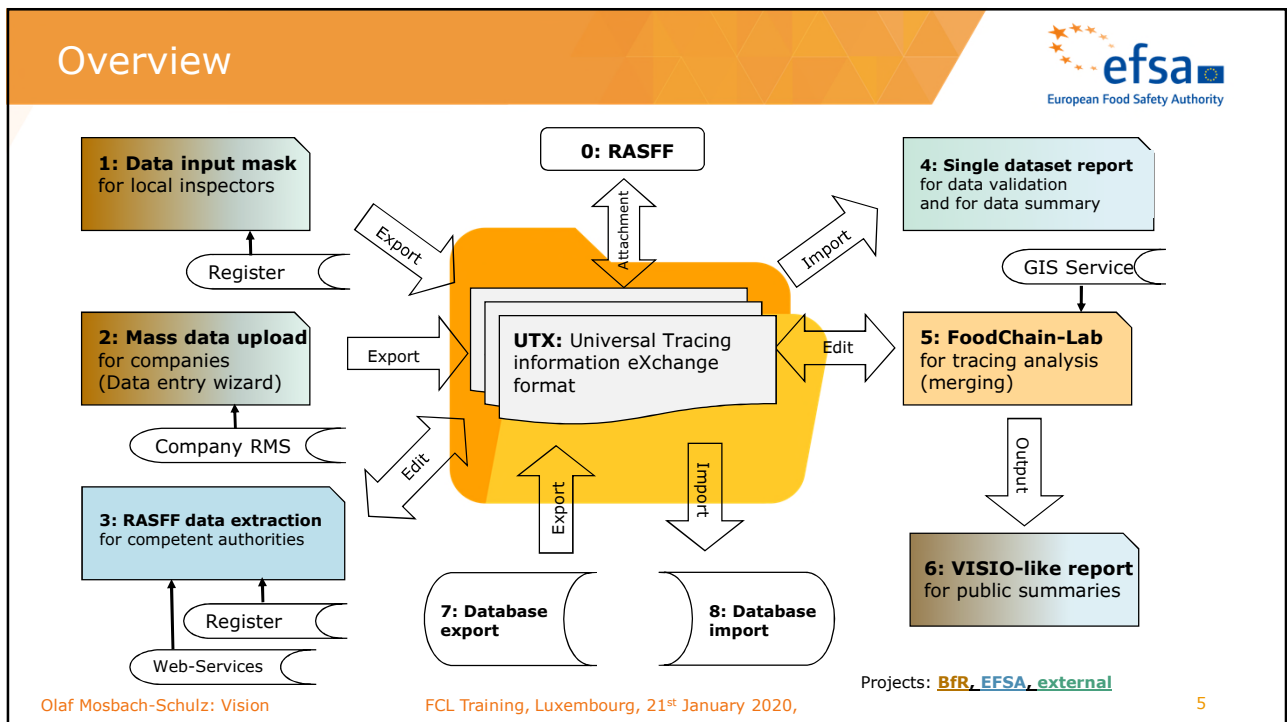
Overview

efsa
European Food Safety Authority

1: Data input mask
for local inspectors

Register

2: Mass data upload
for companies
(Data entry wizard)

Company RMS

3: RASFF data extraction
for competent authorities

Register

Web-Services

0: RASFF

Attachment

Export

Export

Edit

UTX: Universal Tracing information eXchange format

Export

Import

7: Database export

8: Database import

Import

Edit

4: Single dataset report
for data validation
and for data summary

GIS Service

5: FoodChain-Lab
for tracing analysis
(merging)

Output

6: VISIO-like report
for public summaries

Projects: BfR, EFSA, external

Olaf Mosbach-Schulz: Vision

FCL Training, Luxembourg, 21st January 2020,

5